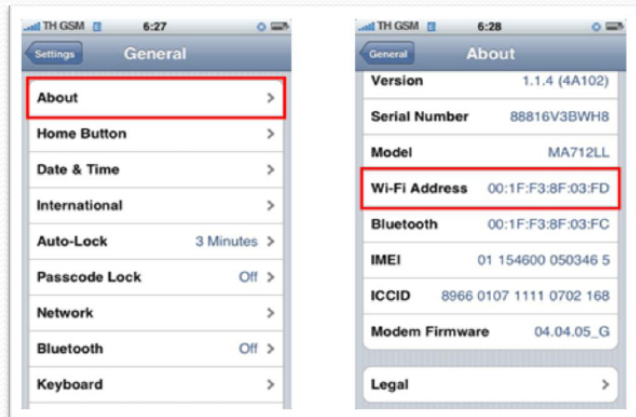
TH GSM 6:27
Settings General
About >
Home Button >
Date & Time >
International >
Auto-Lock 3 Minutes >
Passcode Lock Off >
Network >
Bluetooth Off >
Keyboard >

TH GSM 6:28
General About
Version 1.1.4 (4A102)
Serial Number 88816V3BWH8
Model MA712LL
Wi-Fi Address 00:1F:F3:8F:03:FD
Bluetooth 00:1F:F3:8F:03:FC
IMEI 01 154600 050346 5
ICCID 8966 0107 1111 0702 168
Modem Firmware 04.04.05_G
Legal >